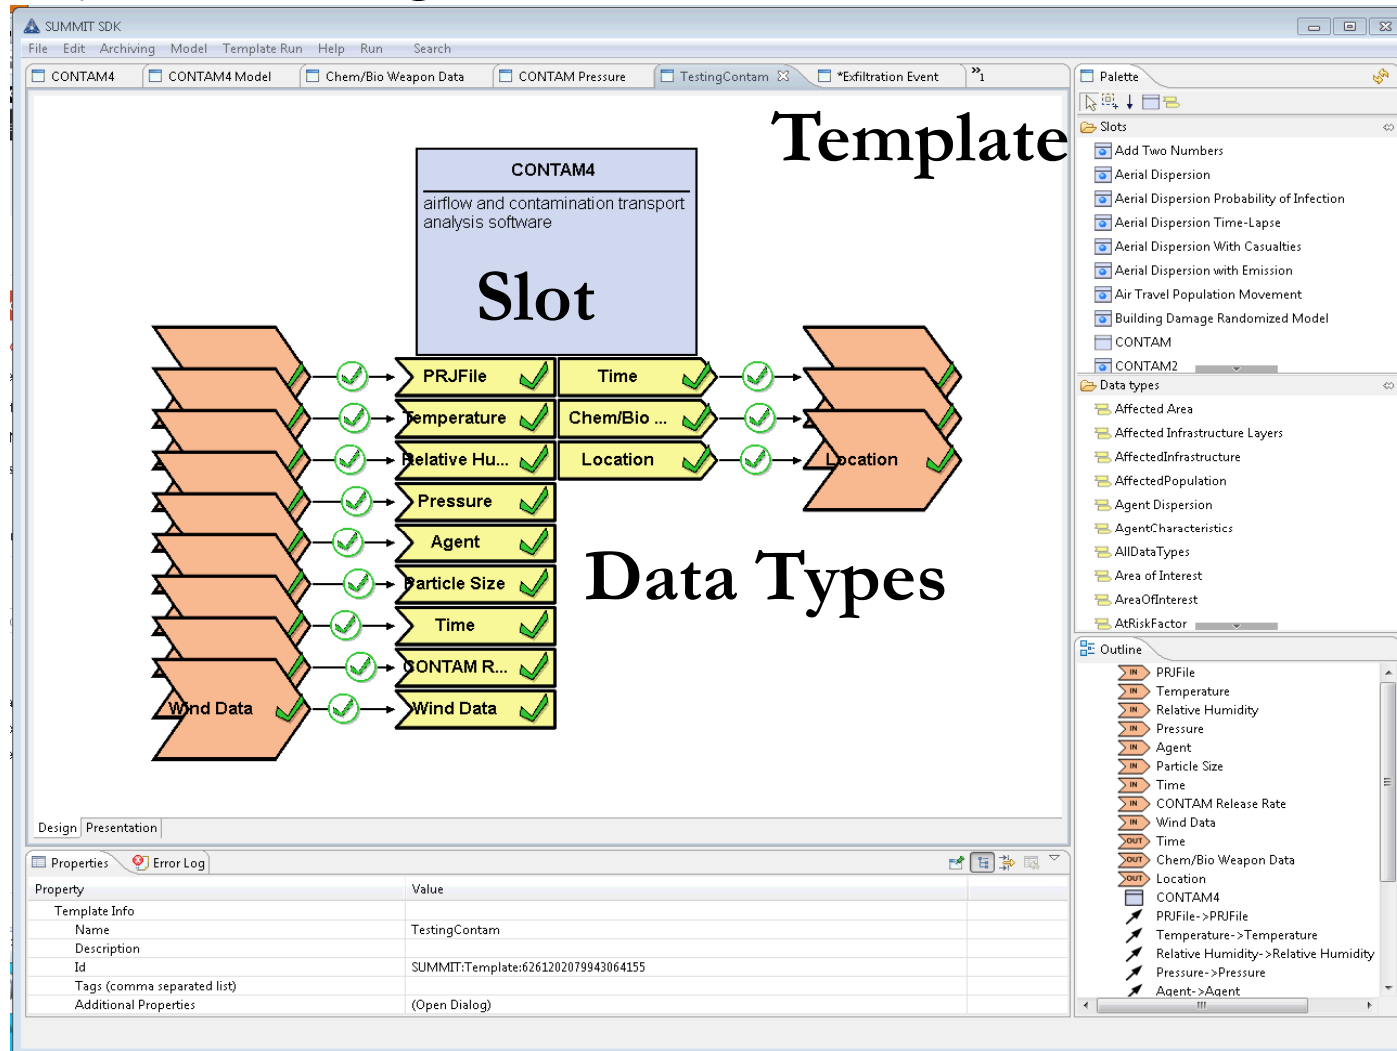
SUMMIT SDK

File Edit Archiving Model Template Run Help Run Search

CONTAM4 | CONTAM4 Model | Chem/Bio Weapon Data | CONTAM Pressure | TestingContam | *Exfiltration Event | »1

Template

CONTAM4

airflow and contamination transport analysis software

Slot

PRJFile
Temperature
Relative Hu...
Pressure
Agent
Particle Size
Time
CONTAM R...
Wind Data

Time
Chem/Bio ...
Location

Wind Data

Location

Data Types

Design | Presentation

Palette

Slots
Add Two Numbers
Aerial Dispersion
Aerial Dispersion Probability of Infection
Aerial Dispersion Time-Lapse
Aerial Dispersion With Casualties
Aerial Dispersion with Emission
Air Travel Population Movement
Building Damage Randomized Model
CONTAM
CONTAM2

Data types
Affected Area
Affected Infrastructure Layers
AffectedInfrastructure
AffectedPopulation
Agent Dispersion
AgentCharacteristics
AllDataTypes
Area of Interest
AreaOfInterest
AtRiskFactor

Outline
PRJFile
Temperature
Relative Humidity
Pressure
Agent
Particle Size
Time
CONTAM Release Rate
Wind Data
Time
Chem/Bio Weapon Data
Location
CONTAM4
PRJFile->PRJFile
Temperature->Temperature
Relative Humidity->Relative Humidity
Pressure->Pressure
Agent->Agent

Properties | Error Log

| Property | Value |
|---|---|
| Template Info | |
| Name | TestingContam |
| Description | |
| Id | SUMMIT:Template:6261202079943064155 |
| Tags (comma separated list) | |
| Additional Properties | (Open Dialog) |